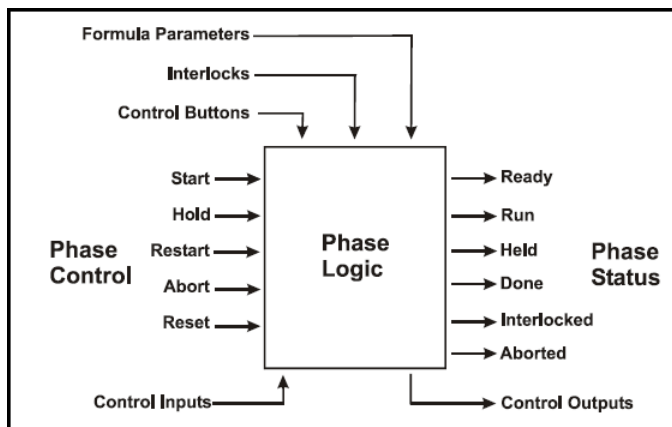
Formula Parameters

Interlocks

Control Buttons

Phase Control

Start

Hold

Restart

Abort

Reset

Phase Logic

Ready

Run

Held

Done

Interlocked

Aborted

Phase Status

Control Inputs

Control Outputs